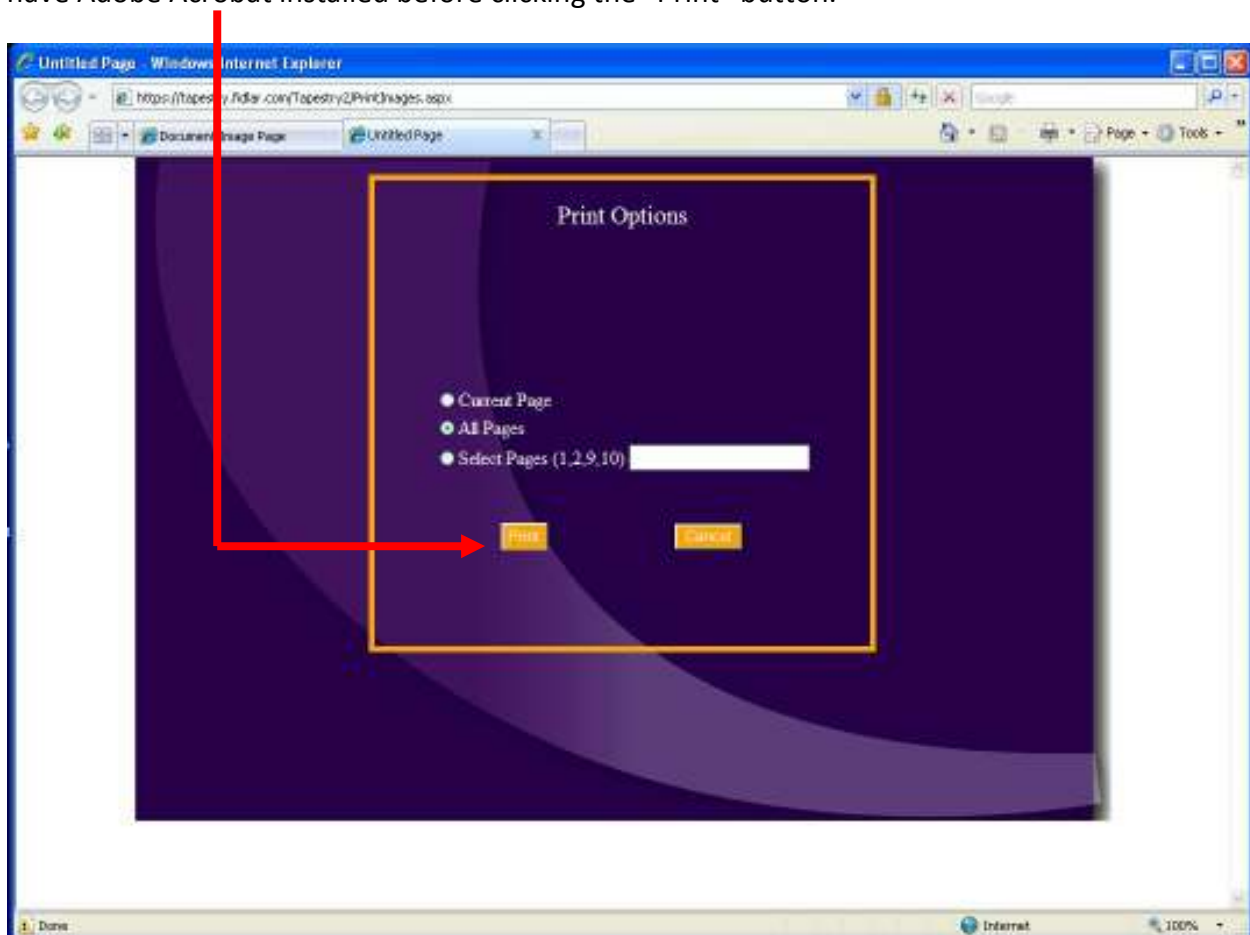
have Adobe Acrobat installed before clicking the "Print" button.

Untitled Page - Windows Internet Explorer

https://tapestry.fidlar.com/Tapestry2/PrintImages.aspx

Google

Document Image Page

Untitled Page

Page

Tools

Print Options

Current Page

All Pages

Select Pages (1,2,9,10)

Print

Cancel

Done

Internet

100%